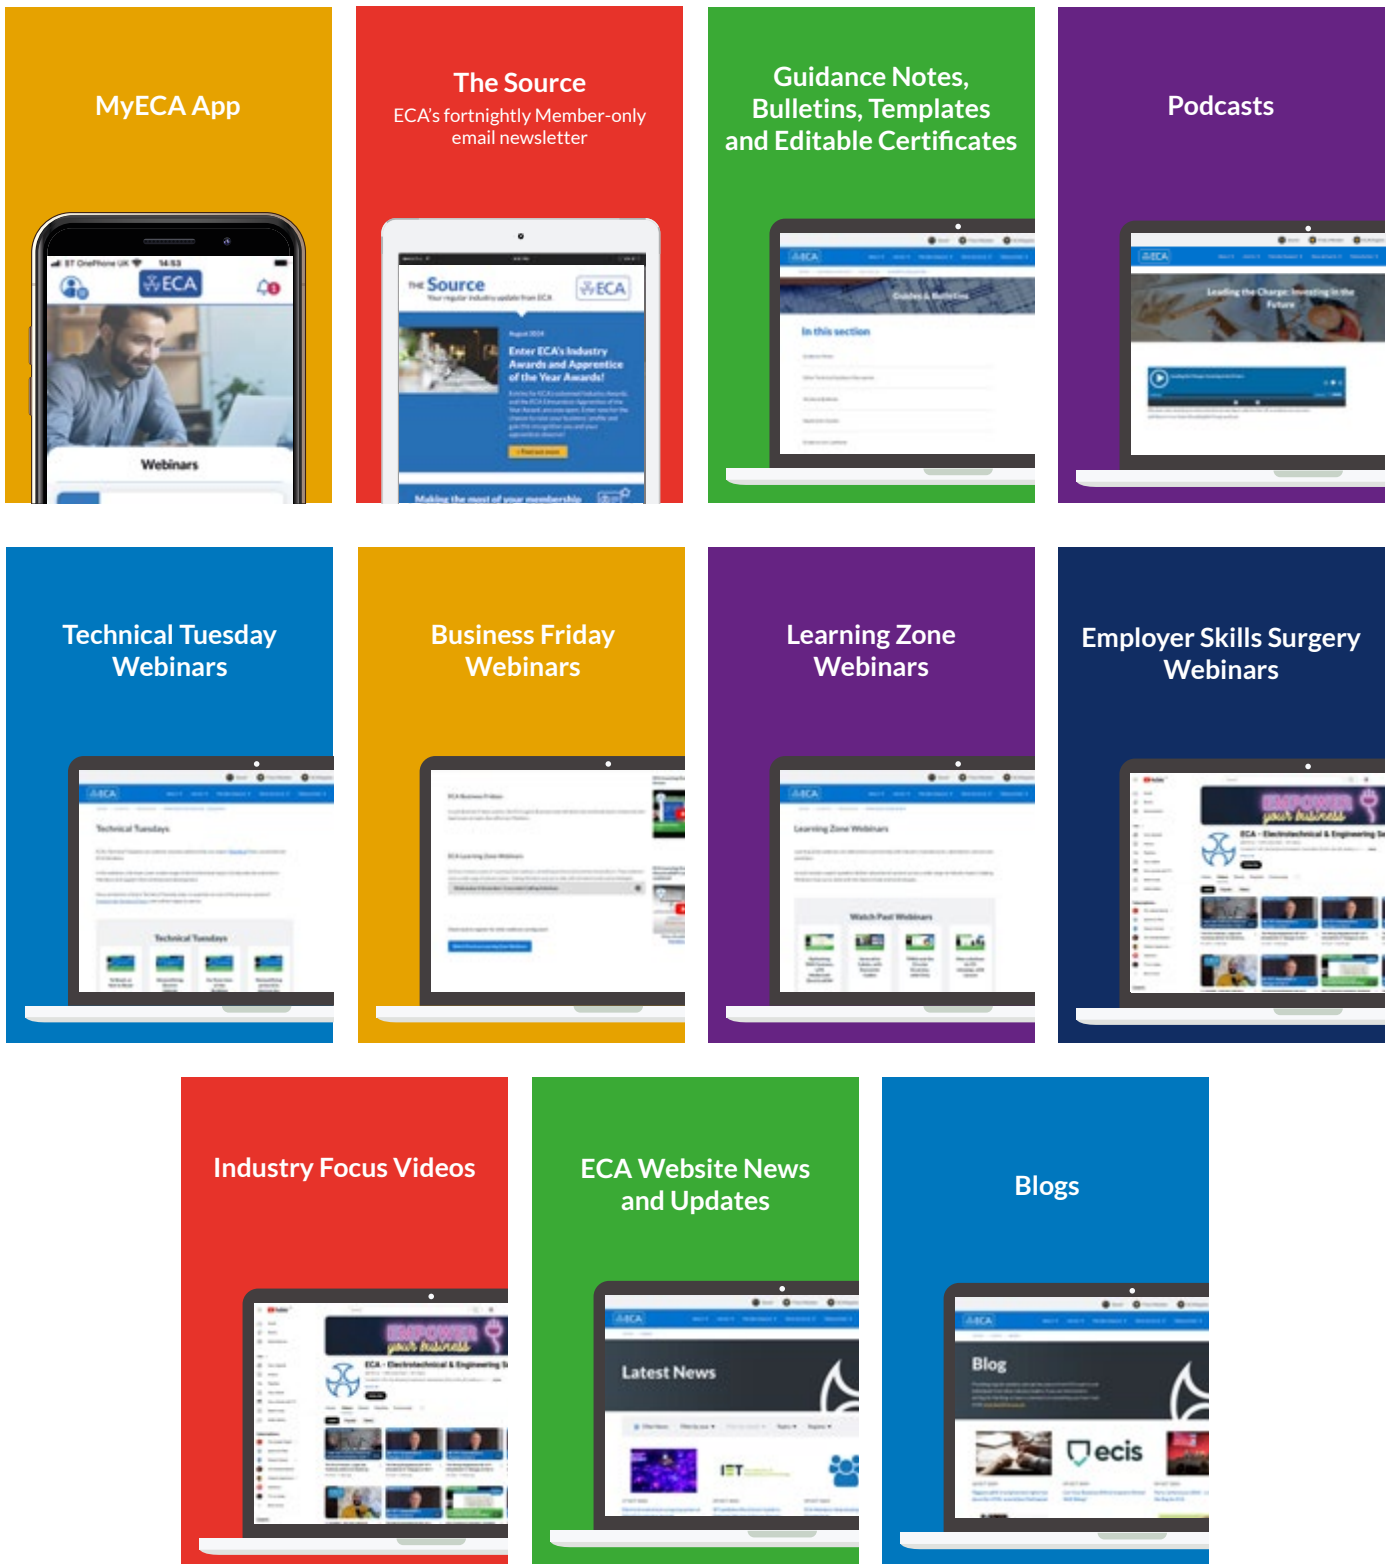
MyECA App

BT OnePhone UK 14:53

ECA

Webinars

The Source

ECA's fortnightly Member-only email newsletter

THE Source

ECA

Enter ECA's Industry Awards and Apprentice of the Year Awards!

Making the most of your membership

Guidance Notes, Bulletins, Templates and Editable Certificates

ECA

Guides & Bulletins

In this section

Podcasts

ECA

Leading the Charge: Investing in the Future

Technical Tuesday Webinars

ECA

Technical Tuesdays

Technical Tuesdays

Business Friday Webinars

Learning Zone Webinars

ECA

Learning Zone Webinars

Watch Past Webinars

Employer Skills Surgery Webinars

EMPOWER your business

ECA - Electrotechnical & Engineering S

Industry Focus Videos

EMPOWER your business

ECA - Electrotechnical & Engineering S

ECA Website News and Updates

ECA

Latest News

IET

Blogs

ECA

Blog

ecis